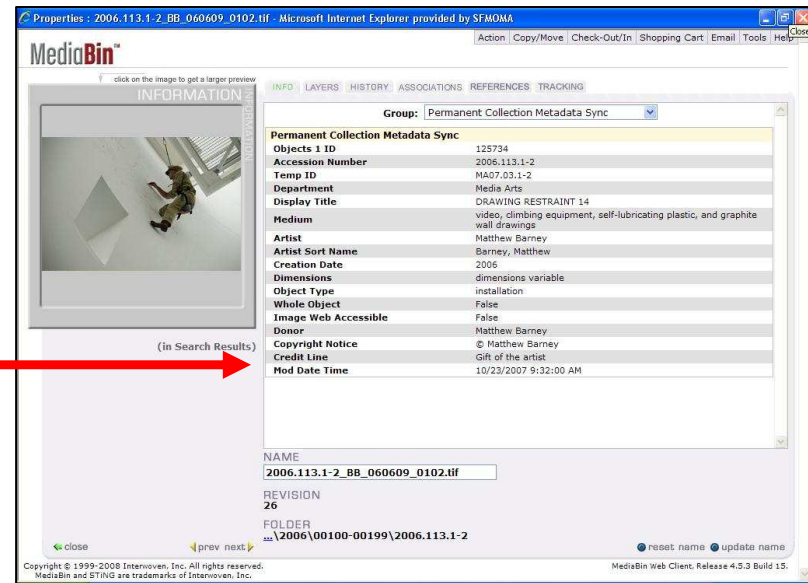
Properties : 2006.113.1-2_BB_060609_0102.tif - Microsoft Internet Explorer provided by SFMOMA

Close

MediaBin™

Action | Copy/Move | Check-Out/In | Shopping Cart | Email | Tools | Help

click on the image to get a larger preview

INFORMATION

INFORMATION

INFO LAYERS HISTORY ASSOCIATIONS REFERENCES TRACKING

Group: Permanent Collection Metadata Sync

| Permanent Collection Metadata Sync | |
|---|---|
| Objects 1 ID | 125734 |
| Accession Number | 2006.113.1-2 |
| Temp ID | MA07.03.1-2 |
| Department | Media Arts |
| Display Title | DRAWING RESTRAINT 14 |
| Medium | video, climbing equipment, self-lubricating plastic, and graphite wall drawings |
| Artist | Matthew Barney |
| Artist Sort Name | Barney, Matthew |
| Creation Date | 2006 |
| Dimensions | dimensions variable |
| Object Type | installation |
| Whole Object | False |
| Image Web Accessible | False |
| Donor | Matthew Barney |
| Copyright Notice | © Matthew Barney |
| Credit Line | Gift of the artist |
| Mod Date Time | 10/23/2007 9:32:00 AM |

(in Search Results)

NAME
2006.113.1-2_BB_060609_0102.tif

REVISION
26

FOLDER
...\2006\00100-00199\2006.113.1-2

close

prev next

reset name update name

Copyright © 1999-2008 Interwoven, Inc. All rights reserved.
MediaBin and STiNG are trademarks of Interwoven, Inc.

MediaBin Web Client. Release 4.5.3 Build 15.